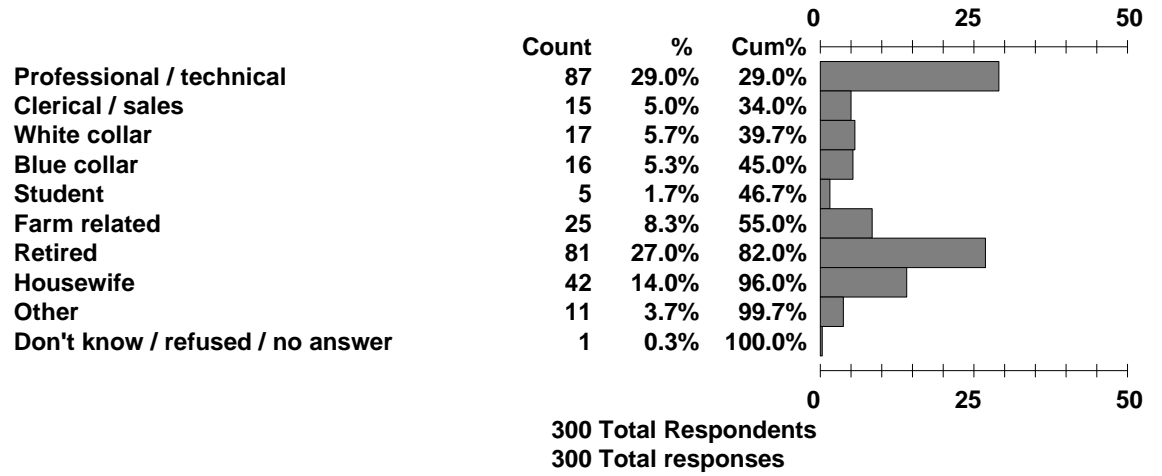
| | Count | % | Cum% |
|---|---|---|---|
| Professional / technical | 87 | 29.0% | 29.0% |
| Clerical / sales | 15 | 5.0% | 34.0% |
| White collar | 17 | 5.7% | 39.7% |
| Blue collar | 16 | 5.3% | 45.0% |
| Student | 5 | 1.7% | 46.7% |
| Farm related | 25 | 8.3% | 55.0% |
| Retired | 81 | 27.0% | 82.0% |
| Housewife | 42 | 14.0% | 96.0% |
| Other | 11 | 3.7% | 99.7% |
| Don't know / refused / no answer | 1 | 0.3% | 100.0% |

0 25 50

0 25 50

300 Total Respondents
300 Total responses